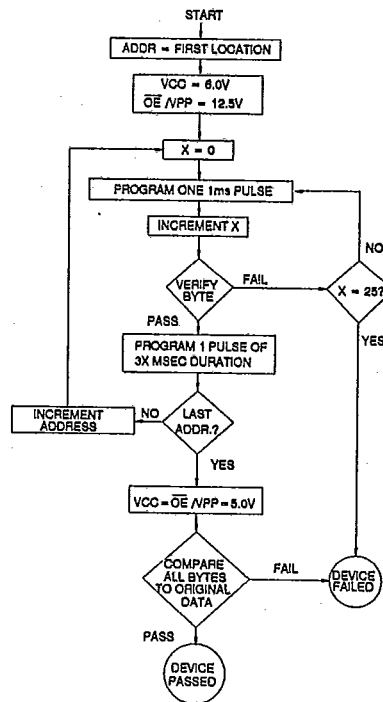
START

ADDR = FIRST LOCATION

VCC = 6.0V
$\overline{OE}$ /VPP = 12.5V

X = 0

PROGRAM ONE 1ms PULSE

INCREMENT X

VERIFY BYTE

FAIL

NO

X = 25?

YES

PASS

PROGRAM 1 PULSE OF 3X MSEC DURATION

INCREMENT ADDRESS

NO

LAST ADDR.?

YES

VCC = $\overline{OE}$ /VPP = 5.0V

COMPARE ALL BYTES TO ORIGINAL DATA

FAIL

DEVICE FAILED

PASS

DEVICE PASSED